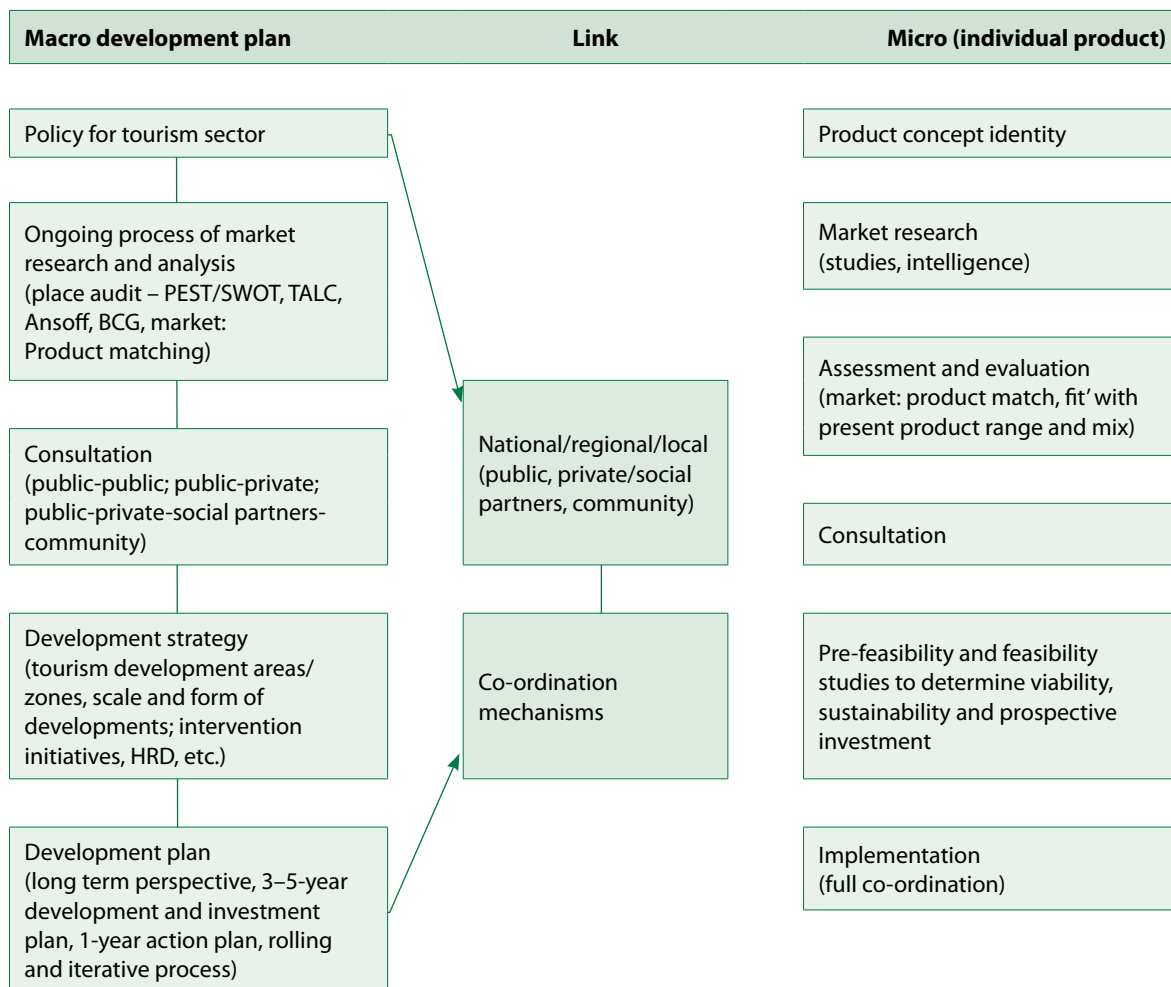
Macro development plan

Link

Micro (individual product)

Policy for tourism sector

Ongoing process of market research and analysis (place audit – PEST/SWOT, TALC, Ansoff, BCG, market: Product matching)

Consultation (public-public; public-private; public-private-social partners-community)

Development strategy (tourism development areas/ zones, scale and form of developments; intervention initiatives, HRD, etc.)

Development plan (long term perspective, 3–5-year development and investment plan, 1-year action plan, rolling and iterative process)

National/regional/local (public, private/social partners, community)

Co-ordination mechanisms

Product concept identity

Market research (studies, intelligence)

Assessment and evaluation (market: product match, fit' with present product range and mix)

Consultation

Pre-feasibility and feasibility studies to determine viability, sustainability and prospective investment

Implementation (full co-ordination)